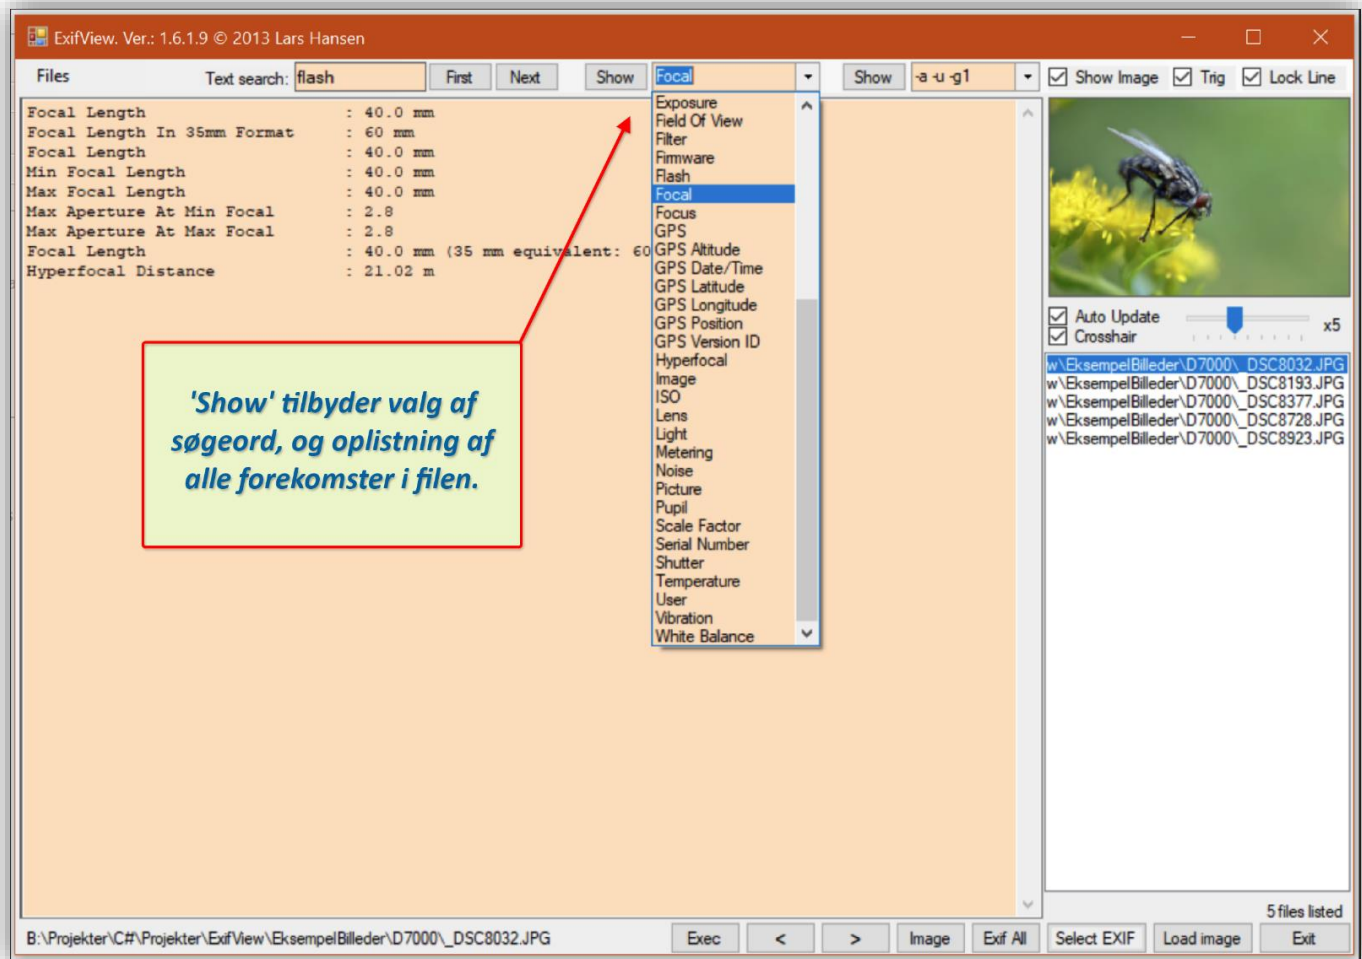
ExifView. Ver.: 1.6.1.9 © 2013 Lars Hansen

Files Text search: flash First Next Show Focal Show -a -u -g1 Show Image Trig Lock Line

Focal Length : 40.0 mm
Focal Length In 35mm Format : 60 mm
Focal Length : 40.0 mm
Min Focal Length : 40.0 mm
Max Focal Length : 40.0 mm
Max Aperture At Min Focal : 2.8
Max Aperture At Max Focal : 2.8
Focal Length : 40.0 mm (35 mm equivalent: 60
Hyperfocal Distance : 21.02 m

Exposure
Field Of View
Filter
Firmware
Flash
Focal
Focus
GPS
GPS Altitude
GPS Date/Time
GPS Latitude
GPS Longitude
GPS Position
GPS Version ID
Hyperfocal
Image
ISO
Lens
Light
Metering
Noise
Picture
Pupil
Scale Factor
Serial Number
Shutter
Temperature
User
Vibration
White Balance

'Show' tilbyder valg af søgeord, og oplistning af alle forekomster i filen.

Auto Update
Crosshair
x5

w\EksempelBilleder\D7000\_DSC8032.JPG
w\EksempelBilleder\D7000\_DSC8193.JPG
w\EksempelBilleder\D7000\_DSC8377.JPG
w\EksempelBilleder\D7000\_DSC8728.JPG
w\EksempelBilleder\D7000\_DSC8923.JPG

5 files listed

B:\Projekter\C#\Projekter\ExifView\EksempelBilleder\D7000\_DSC8032.JPG Exec < > Image Exif All Select EXIF Load image Exit